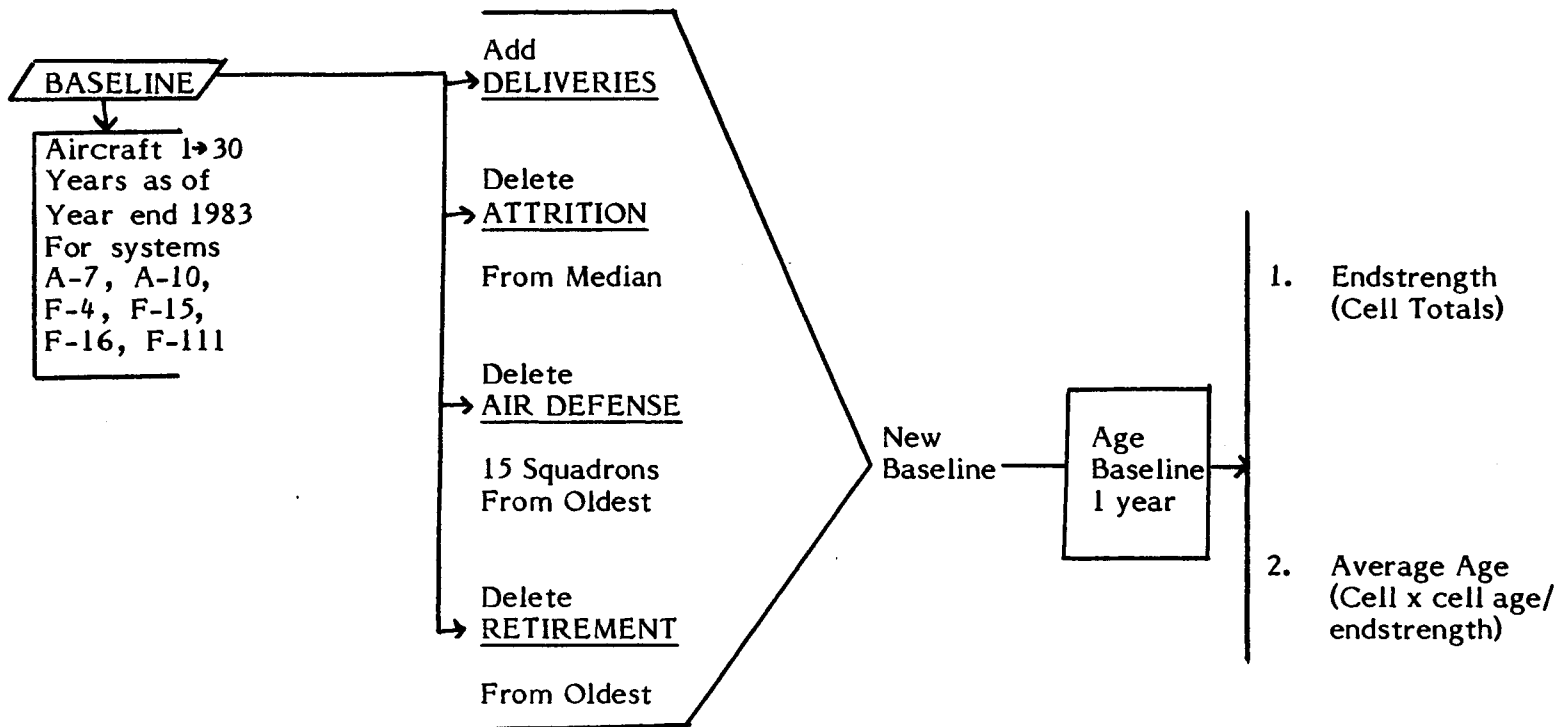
BASELINE

Aircraft 1→30 Years as of Year end 1983 For systems A-7, A-10, F-4, F-15, F-16, F-111

Add DELIVERIES

Delete ATTRITION

From Median

Delete AIR DEFENSE

15 Squadrons From Oldest

Delete RETIREMENT

From Oldest

New Baseline

Age Baseline 1 year

1. Endstrength (Cell Totals)

2. Average Age (Cell x cell age/ endstrength)